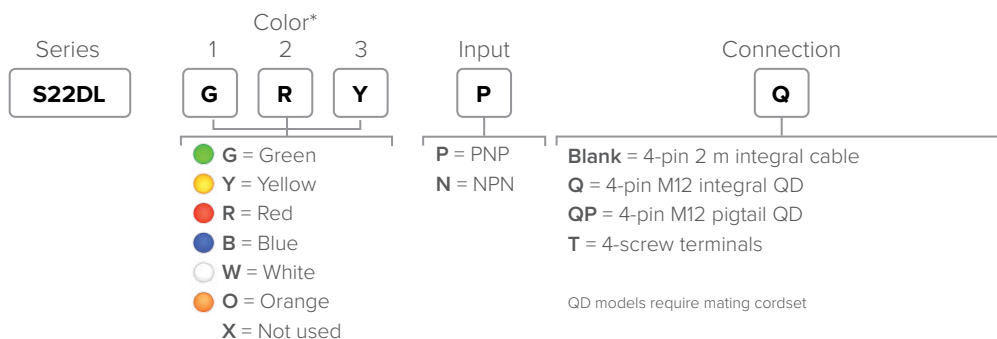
Series

S22DL

Color*

1 2 3

G R Y

**G** = Green
**Y** = Yellow
**R** = Red
**B** = Blue
**W** = White
**O** = Orange
**X** = Not used

Input

P

**P** = PNP
**N** = NPN

Connection

Q

**Blank** = 4-pin 2 m integral cable
**Q** = 4-pin M12 integral QD
**QP** = 4-pin M12 pigtail QD
**T** = 4-screw terminals

QD models require mating cordset